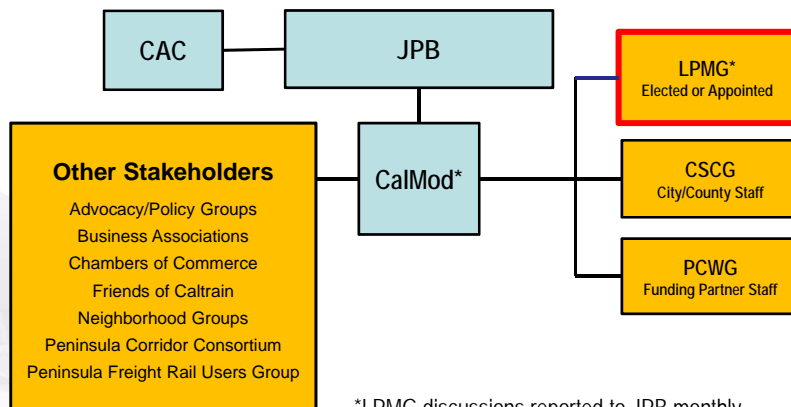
CAC

JPB

LPMG*
Elected or Appointed

Other Stakeholders
Advocacy/Policy Groups
Business Associations
Chambers of Commerce
Friends of Caltrain
Neighborhood Groups
Peninsula Corridor Consortium
Peninsula Freight Rail Users Group

CalMod*

CSCG
City/County Staff

PCWG
Funding Partner Staff

*LPMG discussions reported to JPB monthly